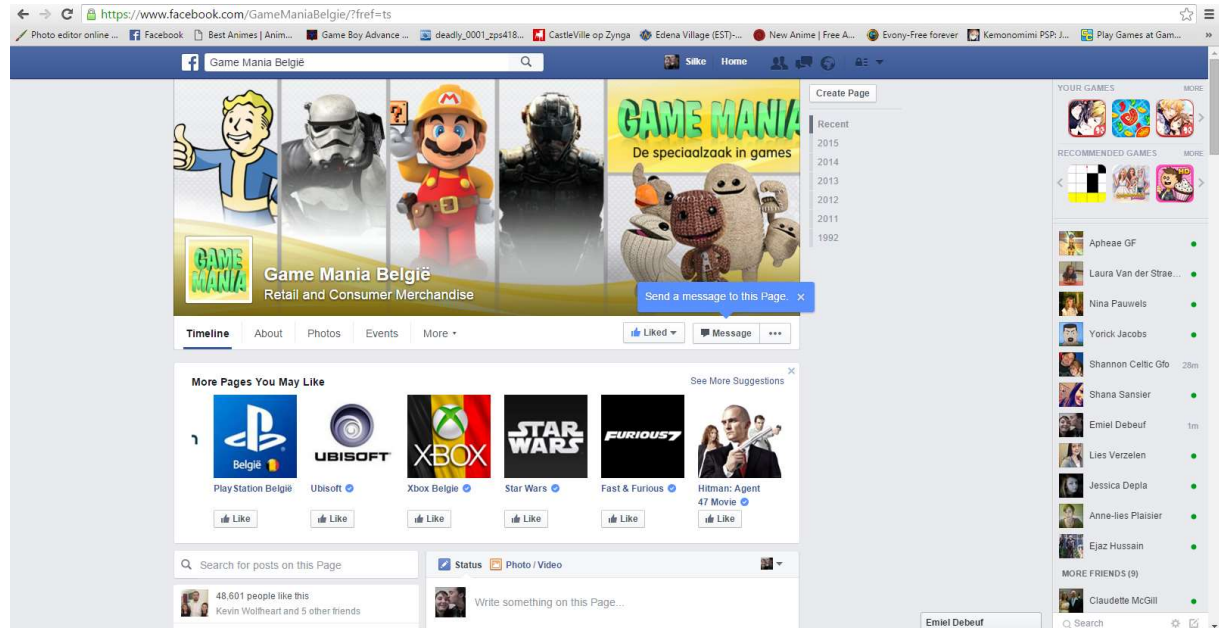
https://www.facebook.com/GameManiaBelgie/?fref=ts

Photo editor online ... Facebook Best Animes | Anim... Game Boy Advance ... deadly_0001_zps418... CastleVille op Zynga Edena Village (EST)-... New Anime | Free A... Evony-Free forever Kemonomimi PSP: J... Play Games at Gam...

Game Mania België

Silke Home

GAME MANIA
De speciaalzaak in games

GAME MANIA

Game Mania België
Retail and Consumer Merchandise

Send a message to this Page. ×

Timeline About Photos Events More

Liked Message •••

Create Page

Recent
2015
2014
2013
2012
2011
1992

More Pages You May Like

See More Suggestions

België

UBISOFT

XBOX

STAR WARS

FURIOUS 7

Play Station België
Ubisoft
Xbox Belgie
Star Wars
Fast & Furious
Hitman: Agent 47 Movie

Like Like Like Like Like Like

Search for posts on this Page

48,601 people like this
Kevin Wolfheart and 5 other friends

Status Photo / Video

Write something on this Page...

YOUR GAMES MORE

RECOMMENDED GAMES MORE

Apheae GF
Laura Van der Strae...
Nina Pauwels
Yorick Jacobs
Shannon Celtic Gfo 28m
Shana Sansier
Emiel Debeuf 1m
Lies Verzelen
Jessica Depla
Anne-lies Plaisier
Ejaz Hussain

MORE FRIENDS (9)

Claudette McGill

Emiel Debeuf

Search